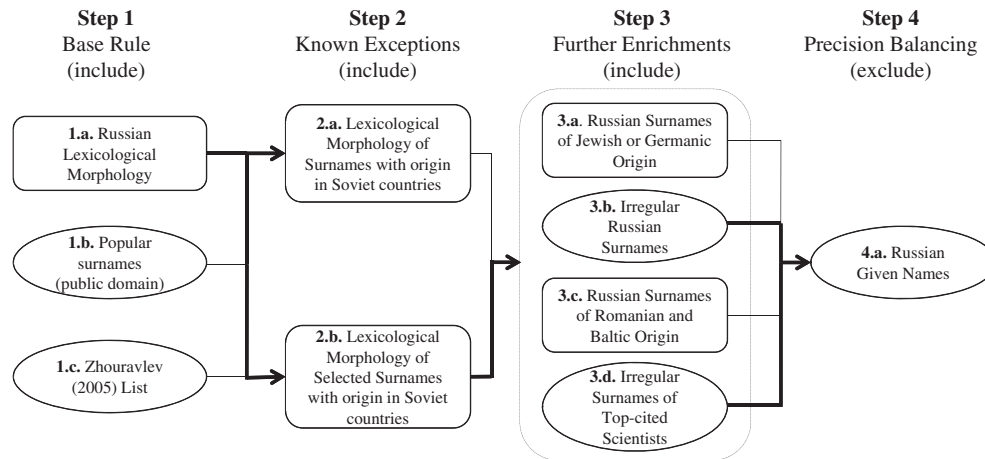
**Step 1**
Base Rule
(include)

**Step 2**
Known Exceptions
(include)

**Step 3**
Further Enrichments
(include)

**Step 4**
Precision Balancing
(exclude)

**1.a.** Russian Lexicological Morphology

**1.b.** Popular surnames (public domain)

**1.c.** Zhouravlev (2005) List

**2.a.** Lexicological Morphology of Surnames with origin in Soviet countries

**2.b.** Lexicological Morphology of Selected Surnames with origin in Soviet countries

**3.a**. Russian Surnames of Jewish or Germanic Origin

**3.b.** Irregular Russian Surnames

**3.c.** Russian Surnames of Romanian and Baltic Origin

**3.d.** Irregular Surnames of Top-cited Scientists

**4.a.** Russian Given Names